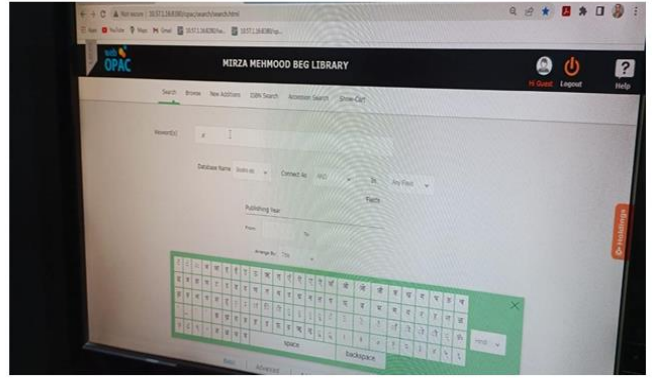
Not secure | 10.57.1.3:8080/opac/search/search.html

Apps YouTube Maps Gmail

OPAC

MIRZA MEHMOOD BEG LIBRARY

Hi Guest Logout Help

Search Browse New Additions ISBN Search Accession Search Show Cart

Keyword(s)

Database Name Books ▾ Connect As AND ▾ In Any Field ▾

Fields

Publishing Year

From To

Arrange By Title ▾

space backspace

Hindi ▾

Holdings

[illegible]